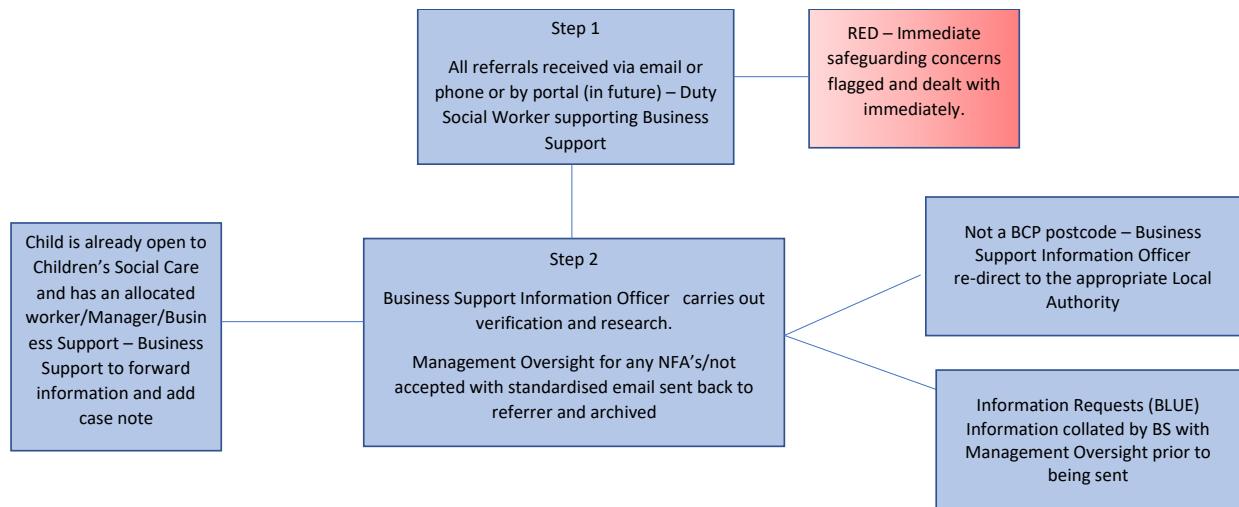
Step 1

All referrals received via email or phone or by portal (in future) – Duty Social Worker supporting Business Support

RED – Immediate safeguarding concerns flagged and dealt with immediately.

Child is already open to Children's Social Care and has an allocated worker/Manager/Business Support – Business Support to forward information and add case note

Step 2

Business Support Information Officer carries out verification and research.

Management Oversight for any NFA's/not accepted with standardised email sent back to referrer and archived

Not a BCP postcode – Business Support Information Officer re-direct to the appropriate Local Authority

Information Requests (BLUE) Information collated by BS with Management Oversight prior to being sent